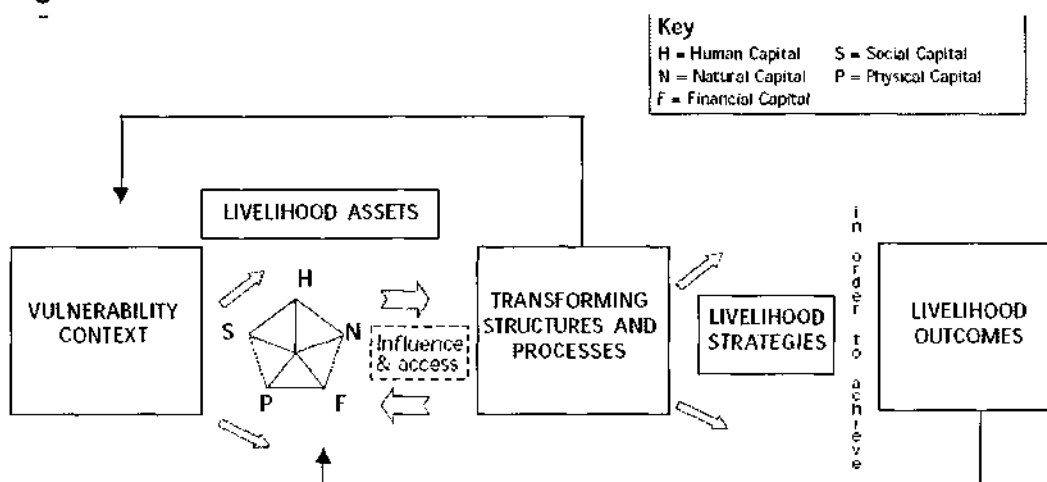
Key
H = Human Capital
S = Social Capital
N = Natural Capital
P = Physical Capital
F = Financial Capital

LIVELIHOOD ASSETS

VULNERABILITY CONTEXT

H
N
F
P
S

Influence & access

TRANSFORMING STRUCTURES AND PROCESSES

LIVELIHOOD STRATEGIES

in order to achieve

LIVELIHOOD OUTCOMES